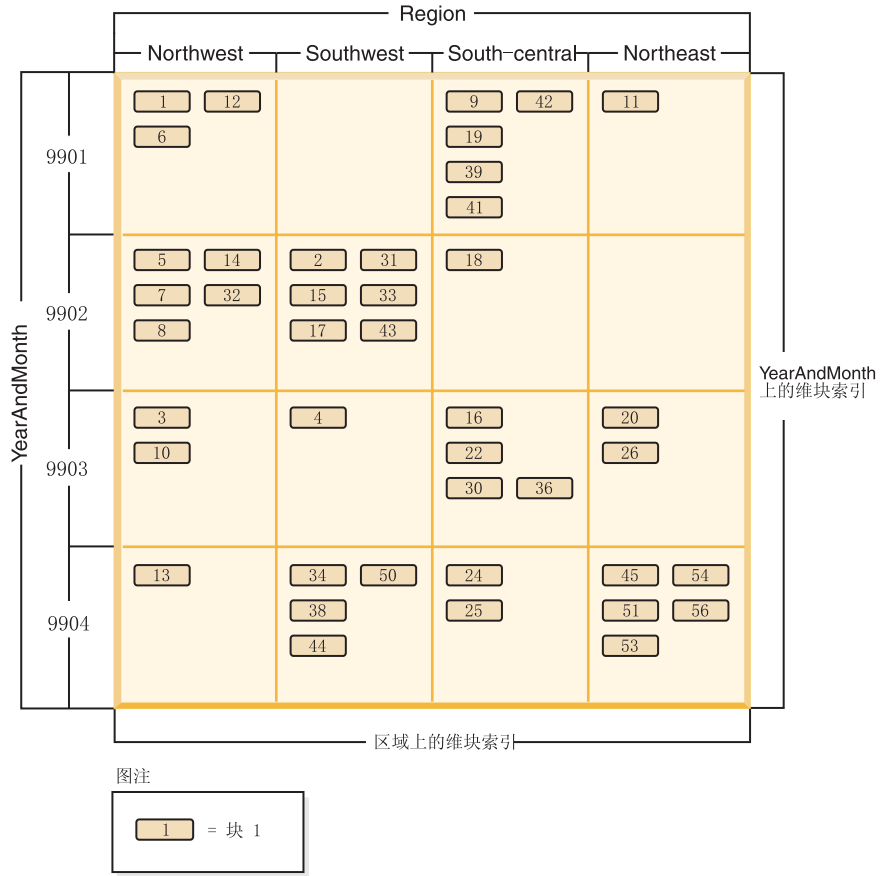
Region

Northwest Southwest South-central Northeast

YearAndMonth

| | Northwest | Southwest | South-central | Northeast |
|---|---|---|---|---|
| 9901 | 1 12 6 | | 9 42 19 39 41 | 11 |
| 9902 | 5 14 7 32 8 | 2 31 15 33 17 43 | 18 | |
| 9903 | 3 10 | 4 | 16 22 30 36 | 20 26 |
| 9904 | 13 | 34 50 38 44 | 24 25 | 45 54 51 56 53 |

YearAndMonth 上的维块索引

区域上的维块索引

图注

1 = 块 1